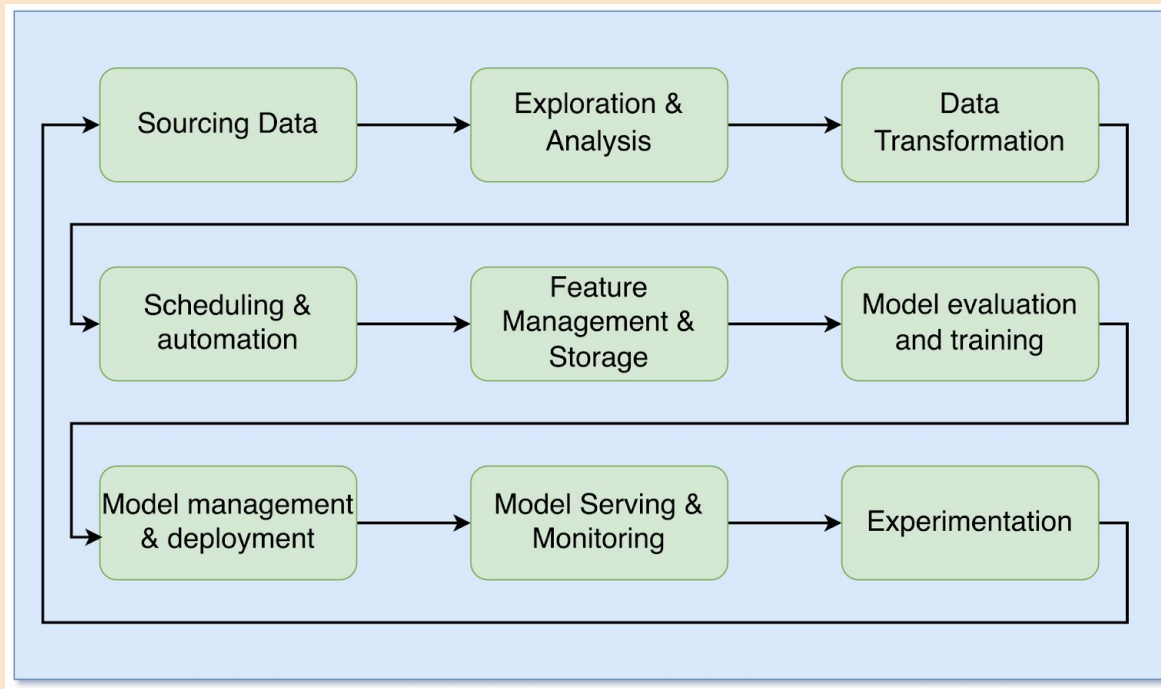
Sourcing Data

Exploration & Analysis

Data Transformation

Scheduling & automation

Feature Management & Storage

Model evaluation and training

Model management & deployment

Model Serving & Monitoring

Experimentation